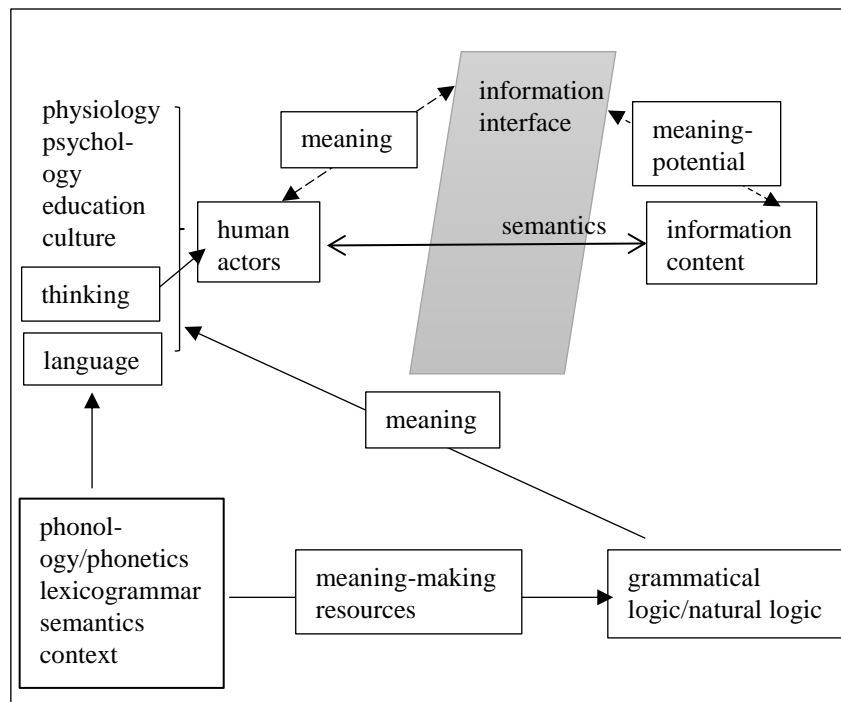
physiology
psychology
education
culture

thinking

language

meaning

human actors

information interface

meaning-potential

semantics

information content

meaning

phonology/phonetics
lexicogrammar
semantics
context

meaning-making resources

grammatical logic/natural logic